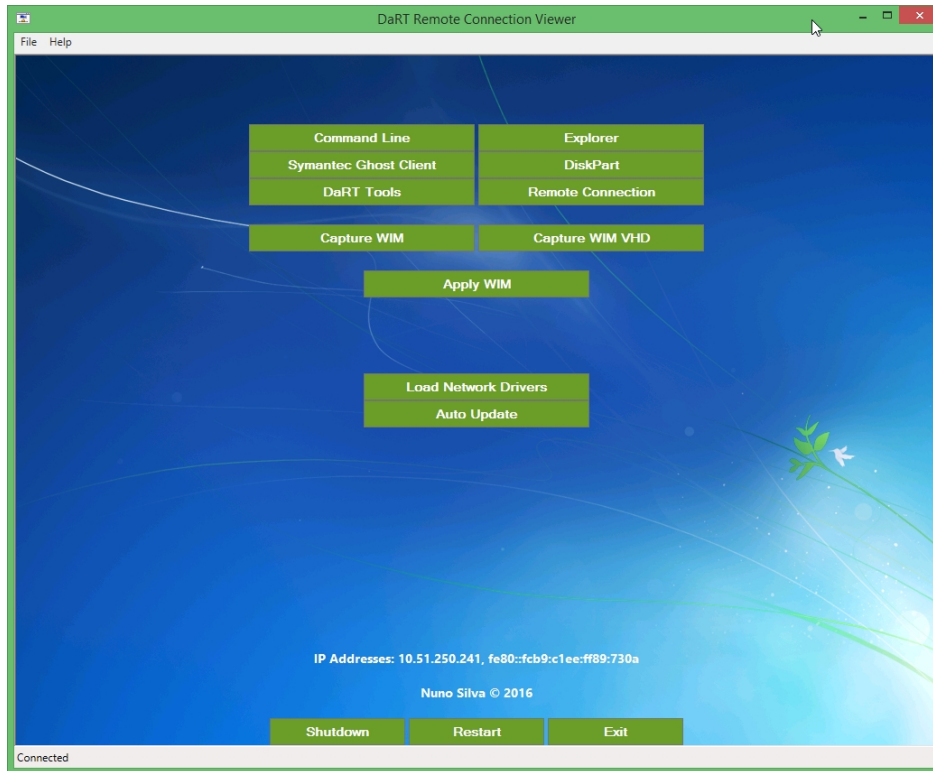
DaRT Remote Connection Viewer

File Help

Command Line
Explorer
Symantec Ghost Client
DiskPart
DaRT Tools
Remote Connection

Capture WIM
Capture WIM VHD

Apply WIM

Load Network Drivers
Auto Update

IP Addresses: 10.51.250.241, fe80::fcb9:c1ee:ff89:730a

Nuno Silva © 2016

Shutdown
Restart
Exit

Connected